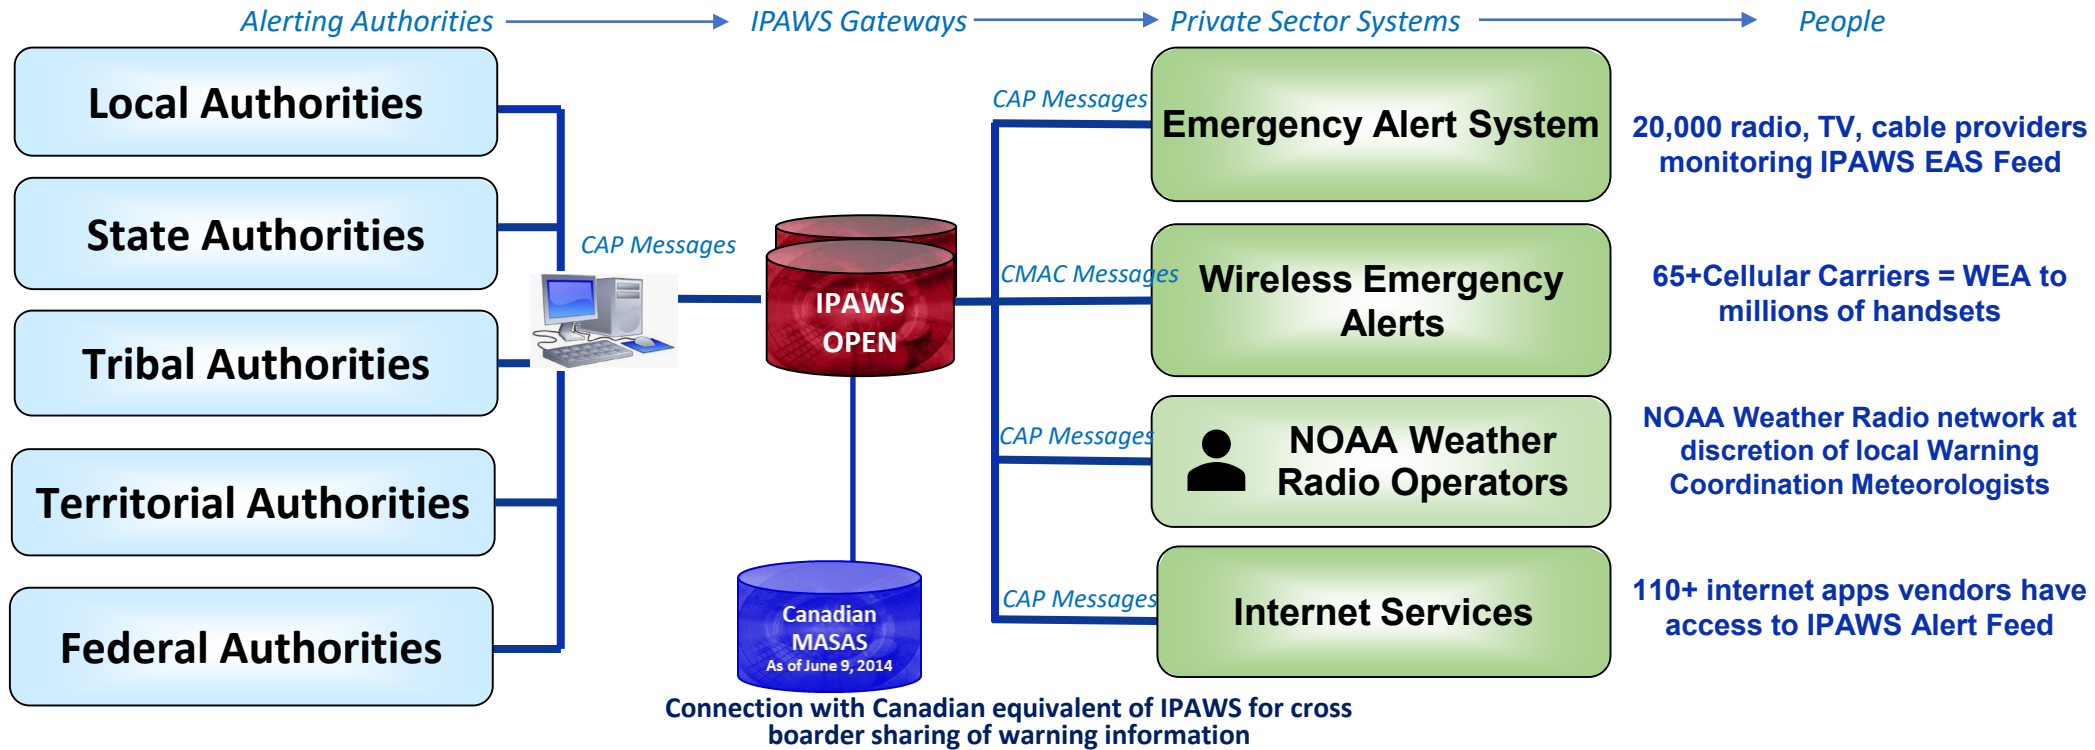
Alerting Authorities → IPAWS Gateways → Private Sector Systems → People

Local Authorities

State Authorities

Tribal Authorities

Territorial Authorities

Federal Authorities

CAP Messages

IPAWS OPEN

Canadian MASAS As of June 9, 2014

Connection with Canadian equivalent of IPAWS for cross boarder sharing of warning information

CAP Messages

Emergency Alert System

20,000 radio, TV, cable providers monitoring IPAWS EAS Feed

CMAC Messages

Wireless Emergency Alerts

65+Cellular Carriers = WEA to millions of handsets

CAP Messages

NOAA Weather Radio Operators

NOAA Weather Radio network at discretion of local Warning Coordination Meteorologists

CAP Messages

Internet Services

110+ internet apps vendors have access to IPAWS Alert Feed